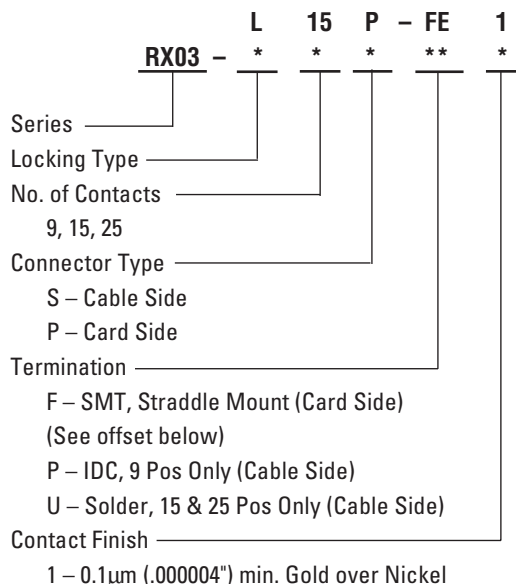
L 15 P – FE 1

RX03 – * * * ** *

Series

Locking Type

No. of Contacts

9, 15, 25

Connector Type

S – Cable Side

P – Card Side

Termination

F – SMT, Straddle Mount (Card Side)

(See offset below)

P – IDC, 9 Pos Only (Cable Side)

U – Solder, 15 & 25 Pos Only (Cable Side)

Contact Finish

1 – 0.1µm (.000004") min. Gold over Nickel